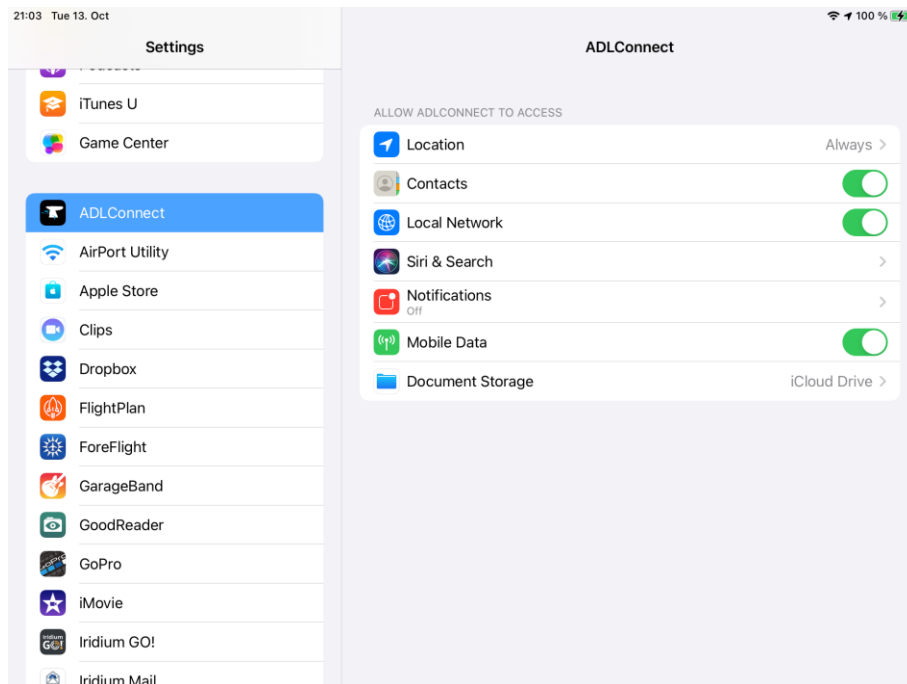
21:03 Tue 13. Oct

100 %

Settings

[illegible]

iTunes U

Game Center

ADLConnect

AirPort Utility

Apple Store

Clips

Dropbox

FlightPlan

ForeFlight

GarageBand

GoodReader

GoPro

iMovie

Iridium GO!

Iridium Mail

ADLConnect

ALLOW ADLCONNECT TO ACCESS

Location Always

Contacts

Local Network

Siri & Search

Notifications
Off

Mobile Data

Document Storage iCloud Drive